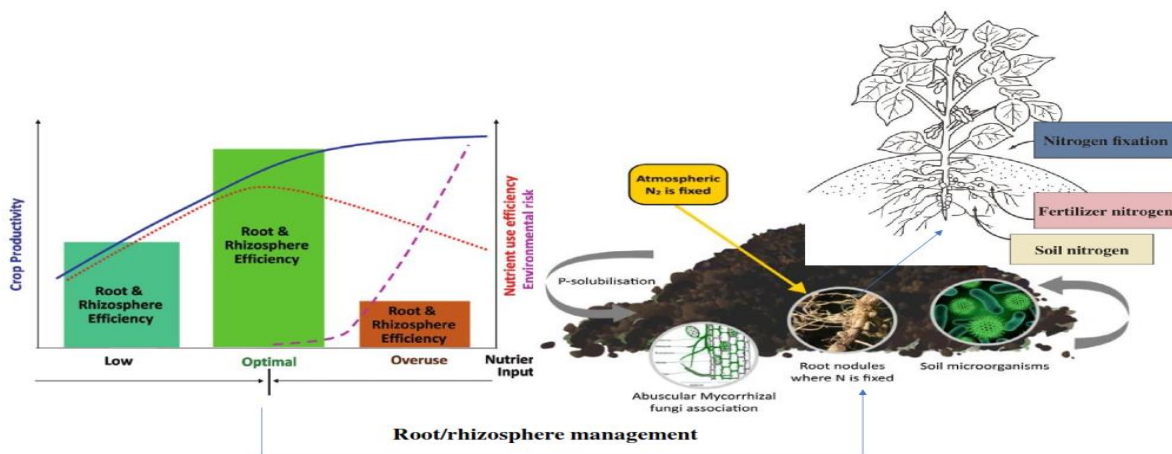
Crop Productivity

Root & Rhizosphere Efficiency

Root & Rhizosphere Efficiency

Root & Rhizosphere Efficiency

Nutrient use efficiency
Environmental risk

Low

Optimal

Overuse

Nutrier Input

Atmospheric $N_2$ is fixed

Nitrogen fixation

Fertilizer nitrogen

Soil nitrogen

P-solubilisation

Abuscular Mycorrhizal fungi association

Root nodules where N is fixed

Soil microorganisms

Root/rhizosphere management